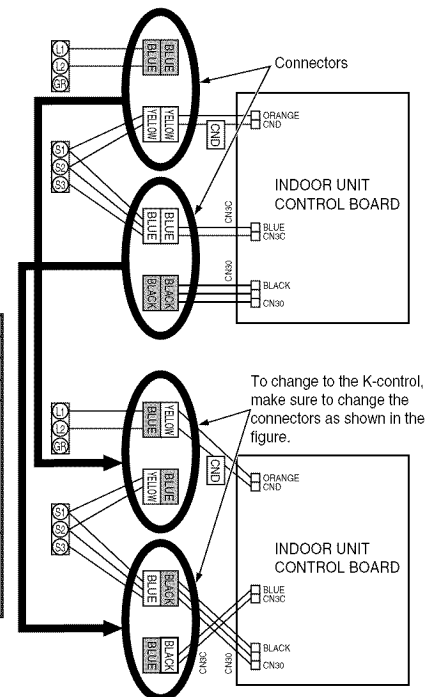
L1
L2
GR
BLUE
BLUE
Connectors
YELLOW
YELLOW
CND
ORANGE
CND
S1
S2
S3
INDOOR UNIT
CONTROL BOARD
CN3C
BLUE
BLUE
BLUE
CN3C
CN30
BLACK
BLACK
BLACK
CN30

To change to the K-control, make sure to change the connectors as shown in the figure.

L1
L2
GR
YELLOW
BLUE
CND
ORANGE
CND
BLUE
YELLOW
S1
S2
S3
INDOOR UNIT
CONTROL BOARD
BLACK
BLUE
BLUE
CN3C
BLACK
BLUE
BLACK
CN30
CN3C
CN30